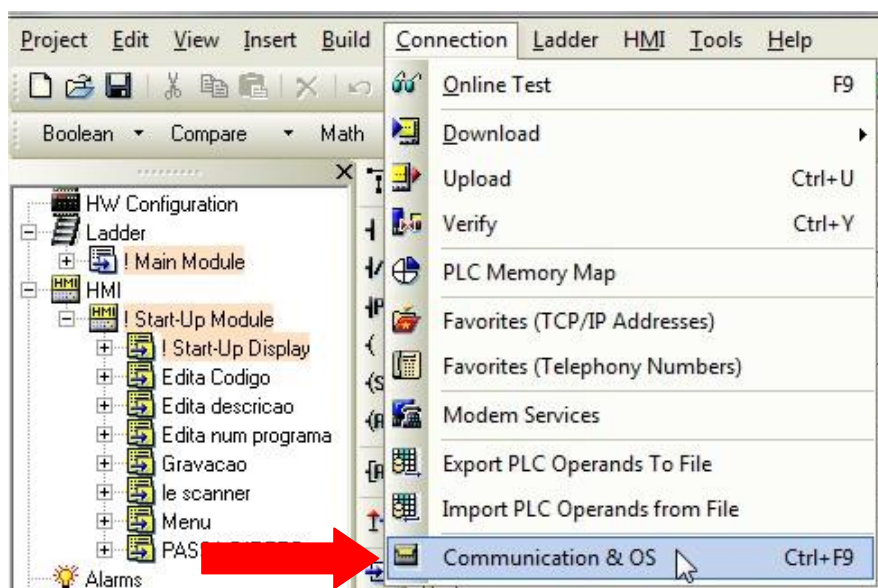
Project Edit View Insert Build Connection Ladder HMI Tools Help

Boolean Compare Math

HW Configuration
Ladder
! Main Module
HMI
! Start-Up Module
! Start-Up Display
Edita Codigo
Edita descricao
Edita num programa
Gravacao
le scanner
Menu
PAS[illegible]
Alarms

Online Test F9
Download
Upload Ctrl+U
Verify Ctrl+Y
PLC Memory Map
Favorites (TCP/IP Addresses)
Favorites (Telephony Numbers)
Modem Services
Export PLC Operands To File
Import PLC Operands from File
Communication & OS Ctrl+F9